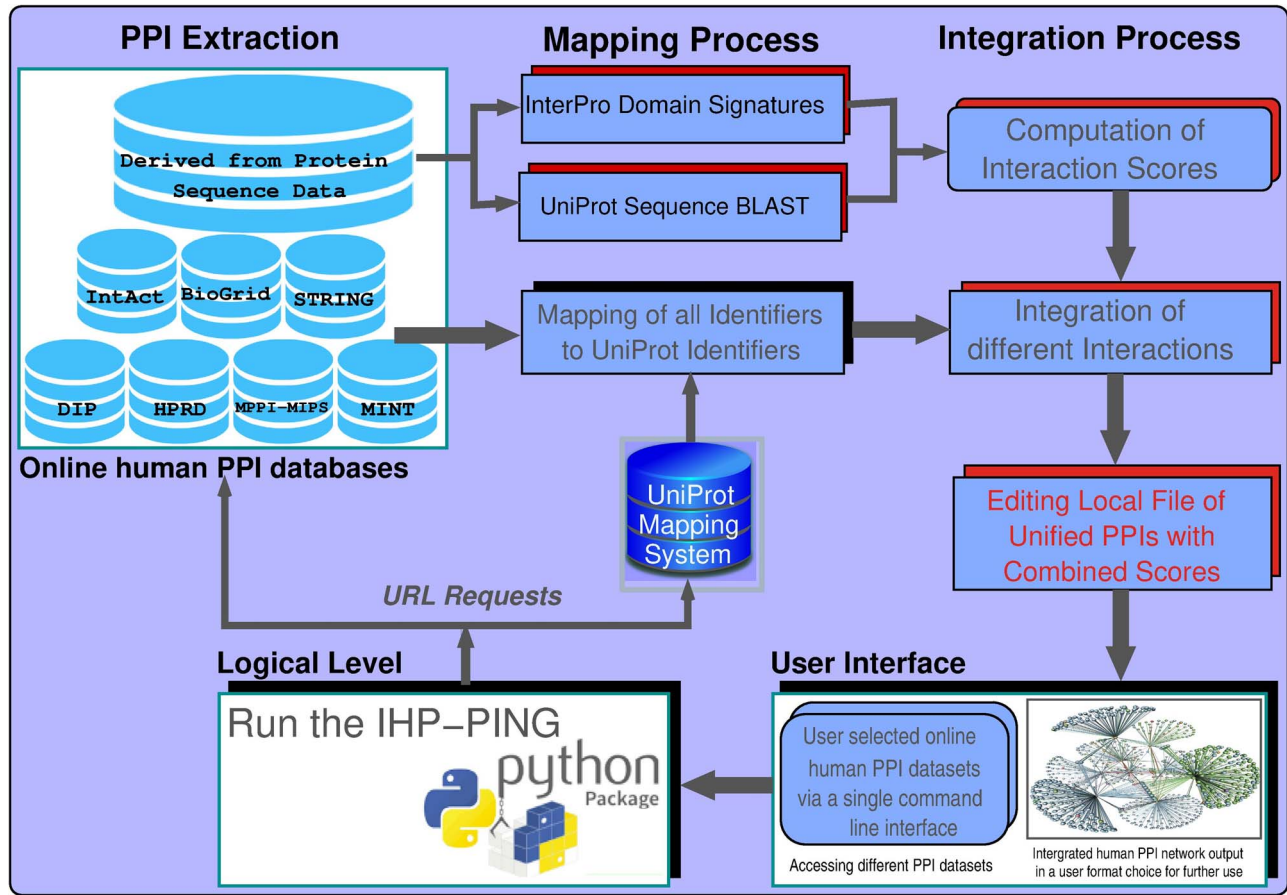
PPI Extraction

Mapping Process

Integration Process

Derived from Protein Sequence Data

IntAct BioGrid STRING

DIP HPRD MPPI-MIPS MINT

Online human PPI databases

InterPro Domain Signatures

UniProt Sequence BLAST

Computation of Interaction Scores

Mapping of all Identifiers to UniProt Identifiers

Integration of different Interactions

UniProt Mapping System

Editing Local File of Unified PPIs with Combined Scores

URL Requests

Logical Level

User Interface

Run the IHP-PING

python Package

User selected online human PPI datasets via a single command line interface

Accessing different PPI datasets

Intergrated human PPI network output in a user format choice for further use